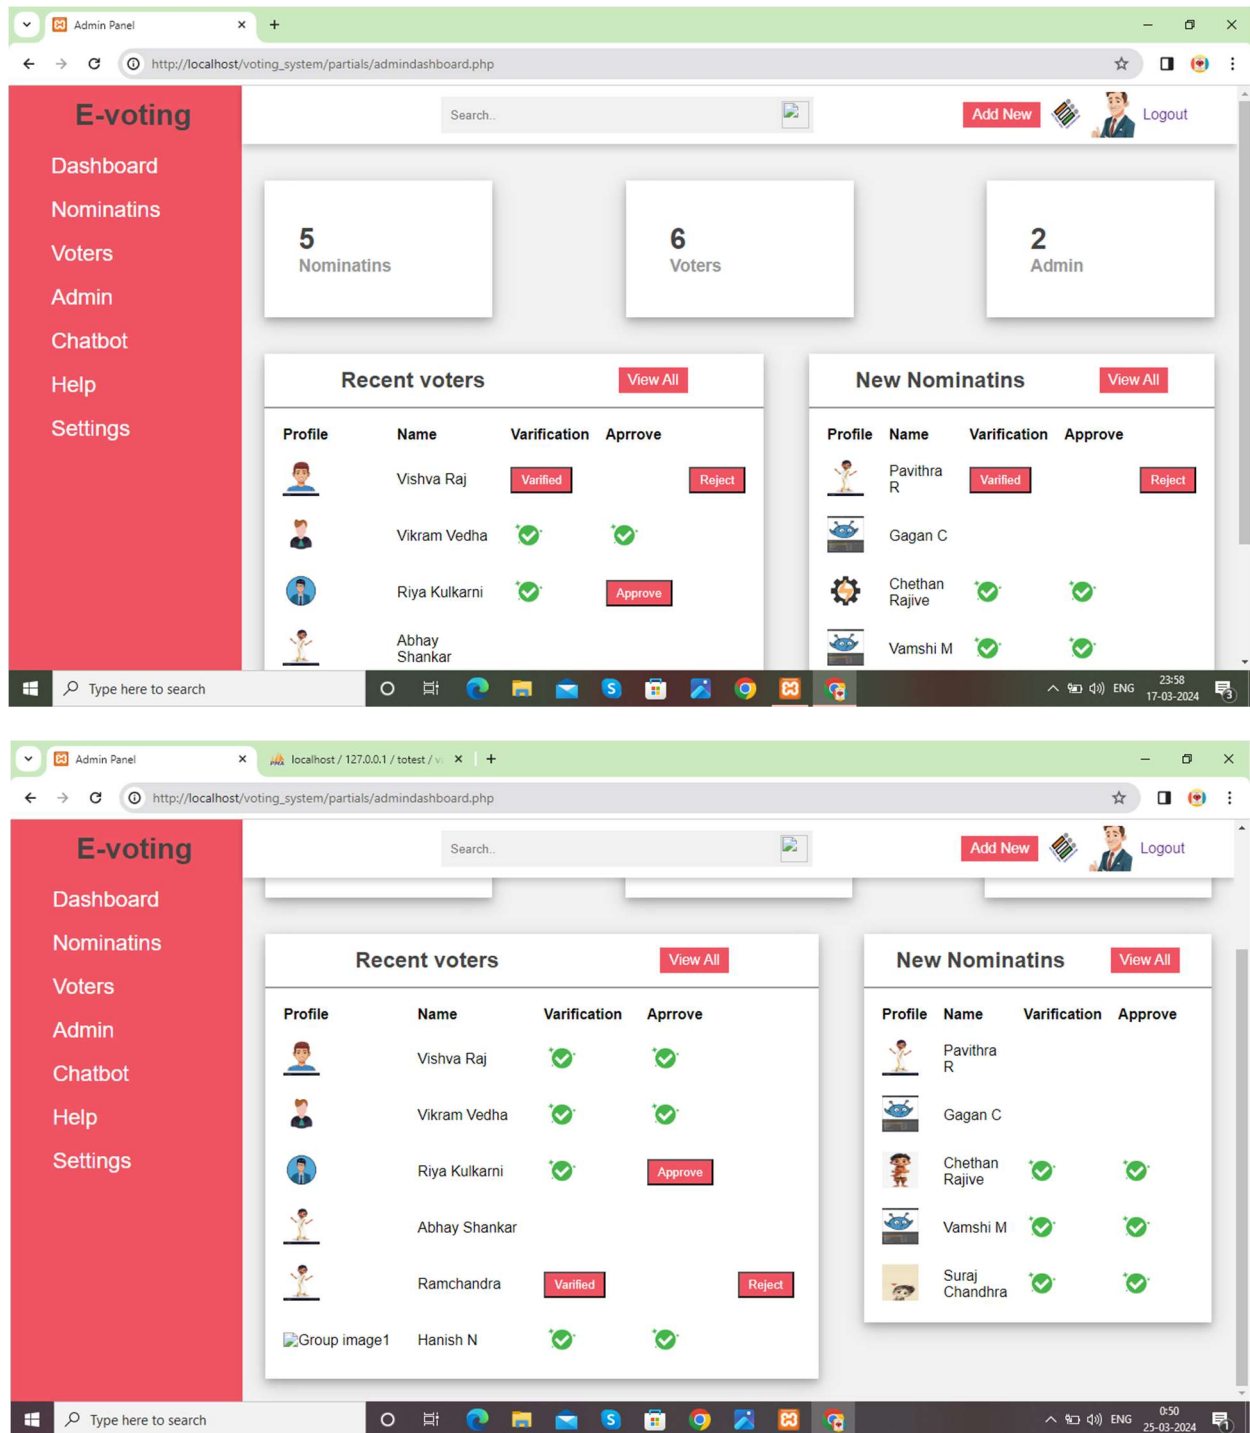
Admin Panel
http://localhost/voting_system/partials/admindashboard.php

E-voting
Dashboard
Nominatins
Voters
Admin
Chatbot
Help
Settings

Search..
Add New
Logout

5
Nominatins

6
Voters

2
Admin

Recent voters
View All

| Profile | Name | Varification | Aprrove | |
|---|---|---|---|---|
| | Vishva Raj | Varified | | Reject |
| | Vikram Vedha | | | |
| | Riya Kulkarni | | Approve | |
| | Abhay Shankar | | | |

New Nominatins
View All

| Profile | Name | Varification | Approve | |
|---|---|---|---|---|
| | Pavithra R | Varified | | Reject |
| | Gagan C | | | |
| | Chethan Rajive | | | |
| | Vamshi M | | | |

Type here to search
ENG 23:58 17-03-2024

Admin Panel
localhost / 127.0.0.1 / totest / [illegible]
http://localhost/voting_system/partials/admindashboard.php

E-voting
Dashboard
Nominatins
Voters
Admin
Chatbot
Help
Settings

Search..
Add New
Logout

Recent voters
View All

| Profile | Name | Varification | Aprrove | |
|---|---|---|---|---|
| | Vishva Raj | | | |
| | Vikram Vedha | | | |
| | Riya Kulkarni | | Approve | |
| | Abhay Shankar | | | |
| | Ramchandra | Varified | | Reject |
| Group image1 | Hanish N | | | |

New Nominatins
View All

| Profile | Name | Varification | Approve |
|---|---|---|---|
| | Pavithra R | | |
| | Gagan C | | |
| | Chethan Rajive | | |
| | Vamshi M | | |
| | Suraj Chandhra | | |

Type here to search
ENG 0:50 25-03-2024